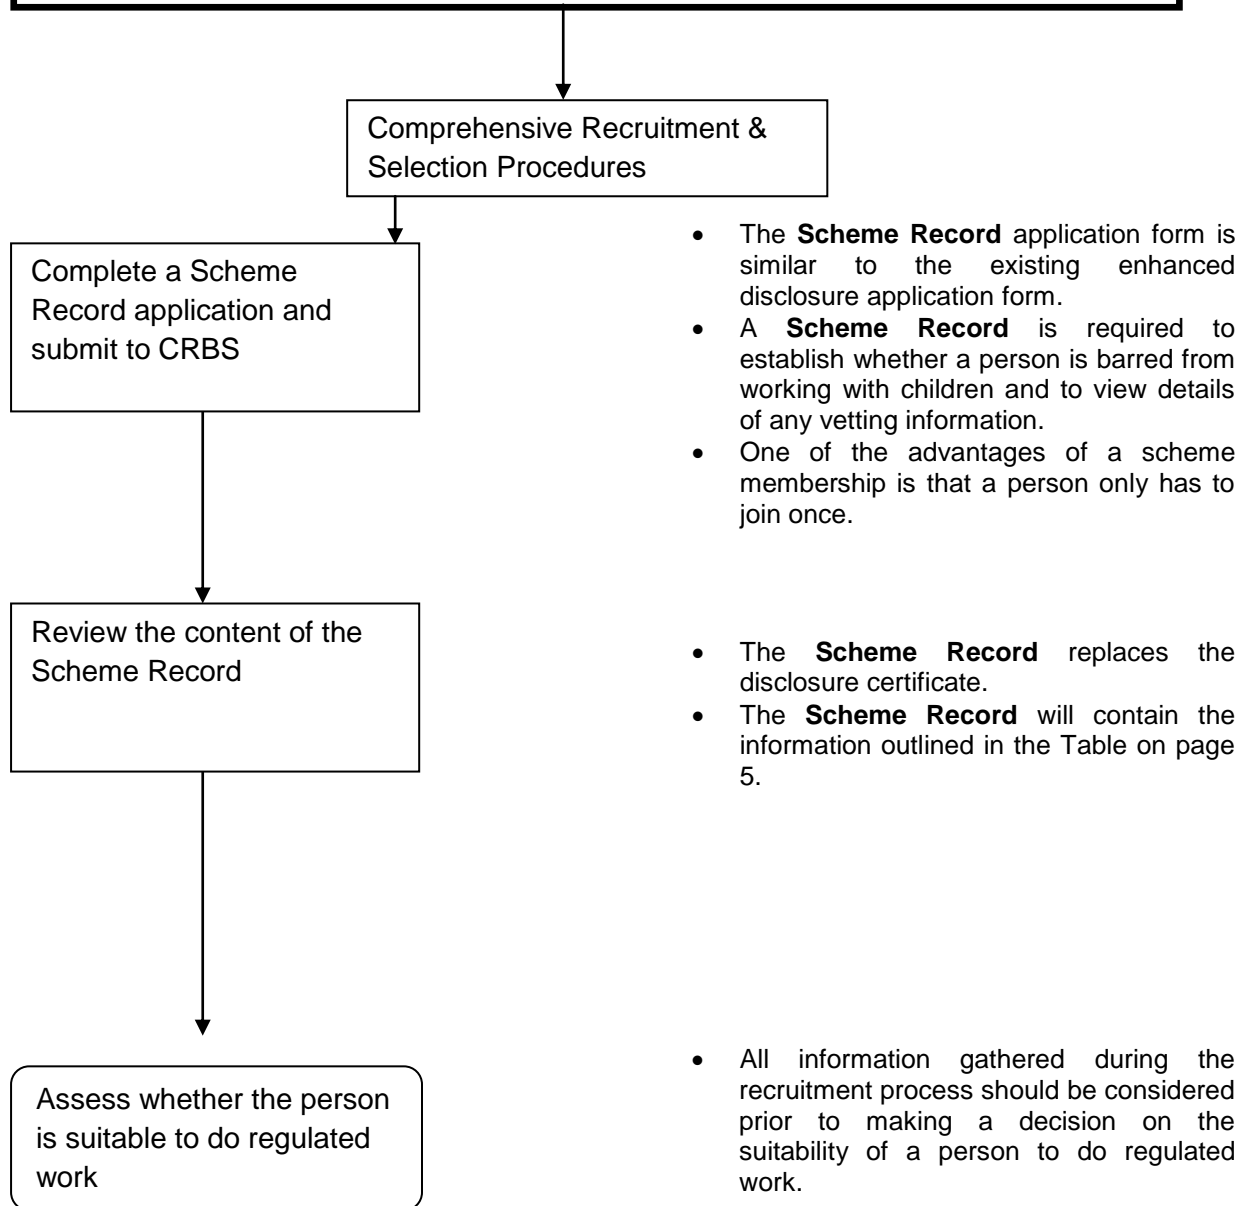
Comprehensive Recruitment & Selection Procedures

Complete a Scheme Record application and submit to CRBS

- The **Scheme Record** application form is similar to the existing enhanced disclosure application form.
- A **Scheme Record** is required to establish whether a person is barred from working with children and to view details of any vetting information.
- One of the advantages of a scheme membership is that a person only has to join once.

Review the content of the Scheme Record

- The **Scheme Record** replaces the disclosure certificate.
- The **Scheme Record** will contain the information outlined in the Table on page 5.

Assess whether the person is suitable to do regulated work

- All information gathered during the recruitment process should be considered prior to making a decision on the suitability of a person to do regulated work.